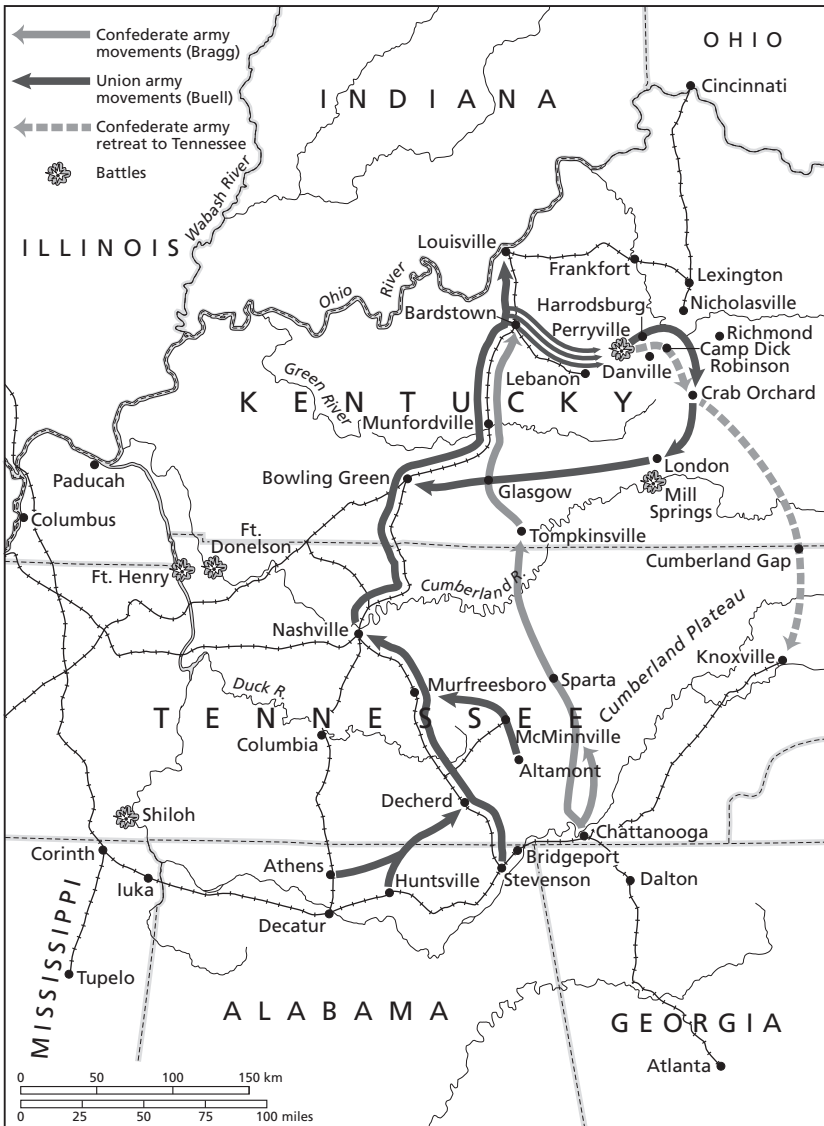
Confederate army movements (Bragg)
Union army movements (Buell)
Confederate army retreat to Tennessee
Battles

OHIO
INDIANA
Cincinnati
ILLINOIS
Wabash River
Louisville
Frankfort
Lexington
Ohio River
Harrodsburg
Nicholasville
Bardstown
Perryville
Richmond
Camp Dick Robinson
Green River
Lebanon
Danville
KENTUCKY
Crab Orchard
Munfordville
Paducah
Bowling Green
London
Glasgow
Mill Springs
Columbus
Ft. Donelson
Tompkinsville
Ft. Henry
Cumberland Gap
Cumberland R.
Cumberland Plateau
Nashville
Knoxville
Duck R.
Murfreesboro
Sparta
TENNESSEE
McMinnville
Columbia
Altamont
Decherd
Shiloh
Chattanooga
Corinth
Bridgeport
Athens
Huntsville
Stevenson
Dalton
Iuka
Decatur
MISSISSIPPI
Tupelo
ALABAMA
GEORGIA
Atlanta

0 50 100 150 km
0 25 50 75 100 miles